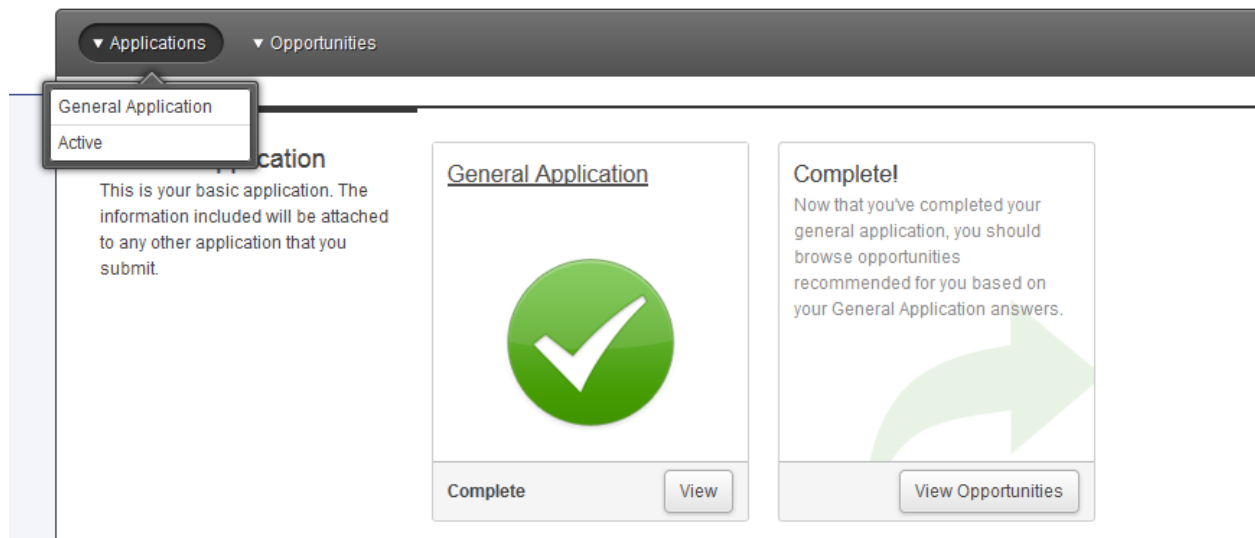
▼ Applications ▼ Opportunities

General Application

Active

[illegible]cation

This is your basic application. The information included will be attached to any other application that you submit.

General Application

Complete View

Complete!

Now that you've completed your general application, you should browse opportunities recommended for you based on your General Application answers.

View Opportunities